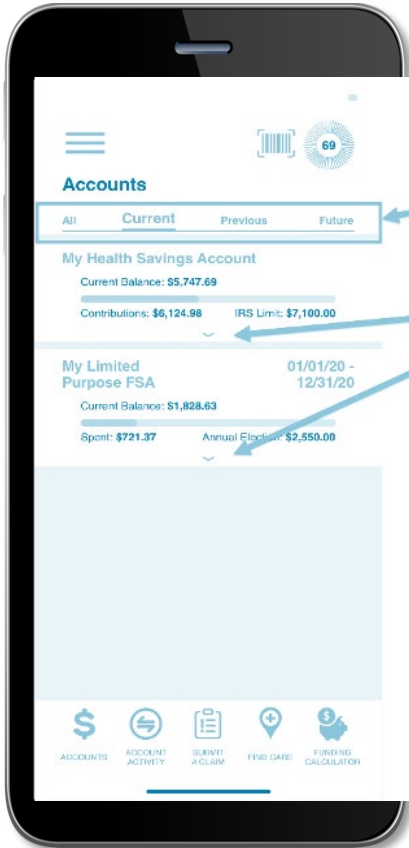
69

Accounts

All Current Previous Future

My Health Savings Account

Current Balance: $5,747.69

Contributions: $6,124.98 IRS Limit: $7,100.00

My Limited Purpose FSA

01/01/20 - 12/31/20

Current Balance: $1,828.63

Spent: $721.37 Annual Election: $2,550.00

ACCOUNTS ACCOUNT ACTIVITY SUBMIT A CLAIM FIND CARE FUNDING CALCULATOR